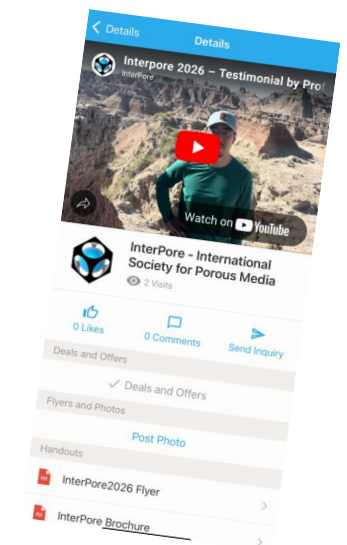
Details

Details

Interpore 2026 – Testimonial by Prof

InterPore

Watch on YouTube

InterPore - International Society for Porous Media

2 Visits

0 Likes

0 Comments

Send Inquiry

Deals and Offers

Deals and Offers

Flyers and Photos

Post Photo

Handouts

InterPore2026 Flyer

InterPore Brochure